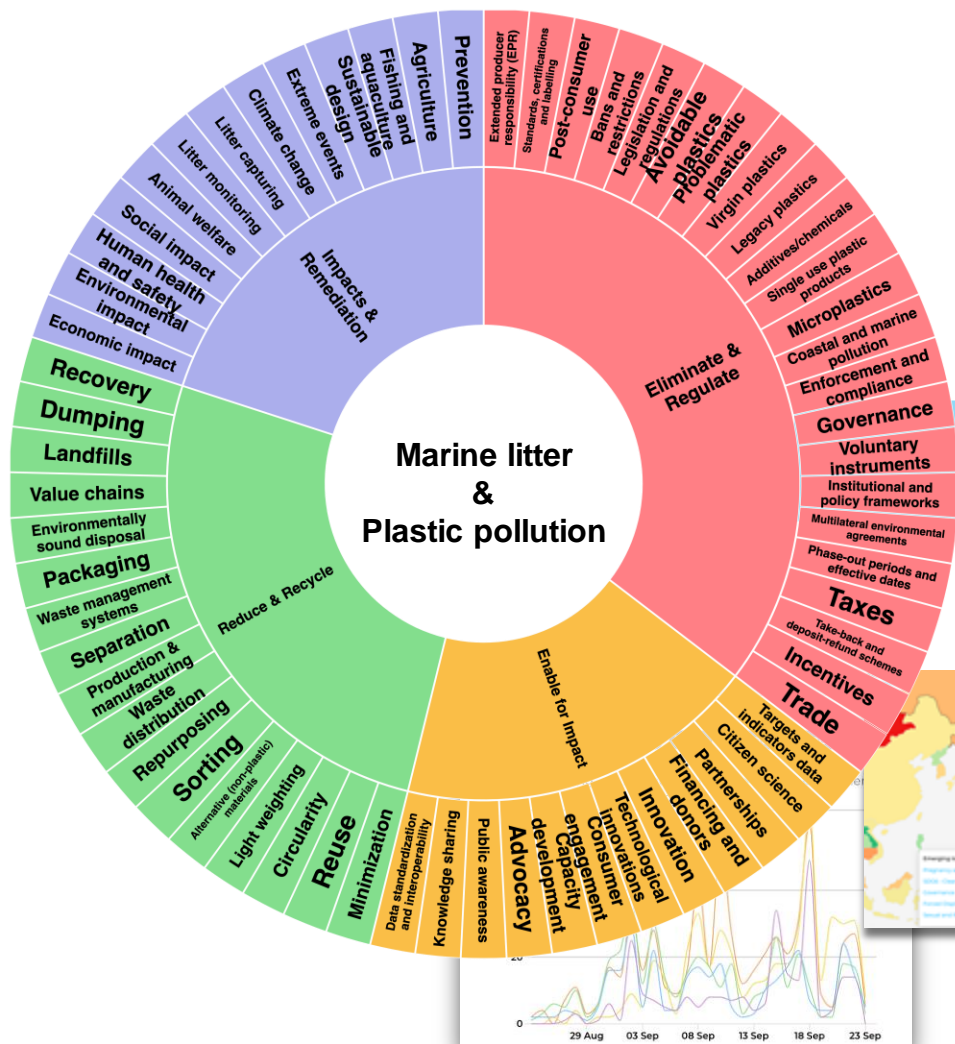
Marine litter
&
Plastic pollution

Eliminate & Regulate

Extended producer responsibility (EPR)
Standards, certifications and labelling
Post-consumer use
Bans and restrictions
Legislation and regulations
Avoidable plastics
Problematic plastics
Virgin plastics
Legacy plastics
Additives/chemicals
Single use plastic products
Microplastics
Coastal and marine pollution
Enforcement and compliance
Governance
Voluntary instruments
Institutional and policy frameworks
Multilateral environmental agreements
Phase-out periods and effective dates
Taxes
Take-back and deposit-refund schemes
Incentives
Trade

Enable for Impact

Targets and indicators data
Citizen science
Partnerships
Financing and donors
Innovation
Technological innovations
Consumer engagement
Capacity development
Advocacy
Public awareness
Knowledge sharing
Data standardization and interoperability

Reduce & Recycle

Minimization
Reuse
Circularity
Light weighting
Alternative (non-plastic) materials
Sorting
Repurposing
Waste distribution
Production & manufacturing
Separation
Waste management systems
Packaging
Environmentally sound disposal
Value chains
Landfills
Dumping
Recovery

Impacts & Remediation

Economic impact
Environmental impact
Human health and safety
Social impact
Animal welfare
Litter monitoring
Litter capturing
Climate change
Extreme events
Sustainable design
Fishing and aquaculture
Agriculture
Prevention

20
0
29 Aug
03 Sep
08 Sep
13 Sep
18 Sep
23 Sep